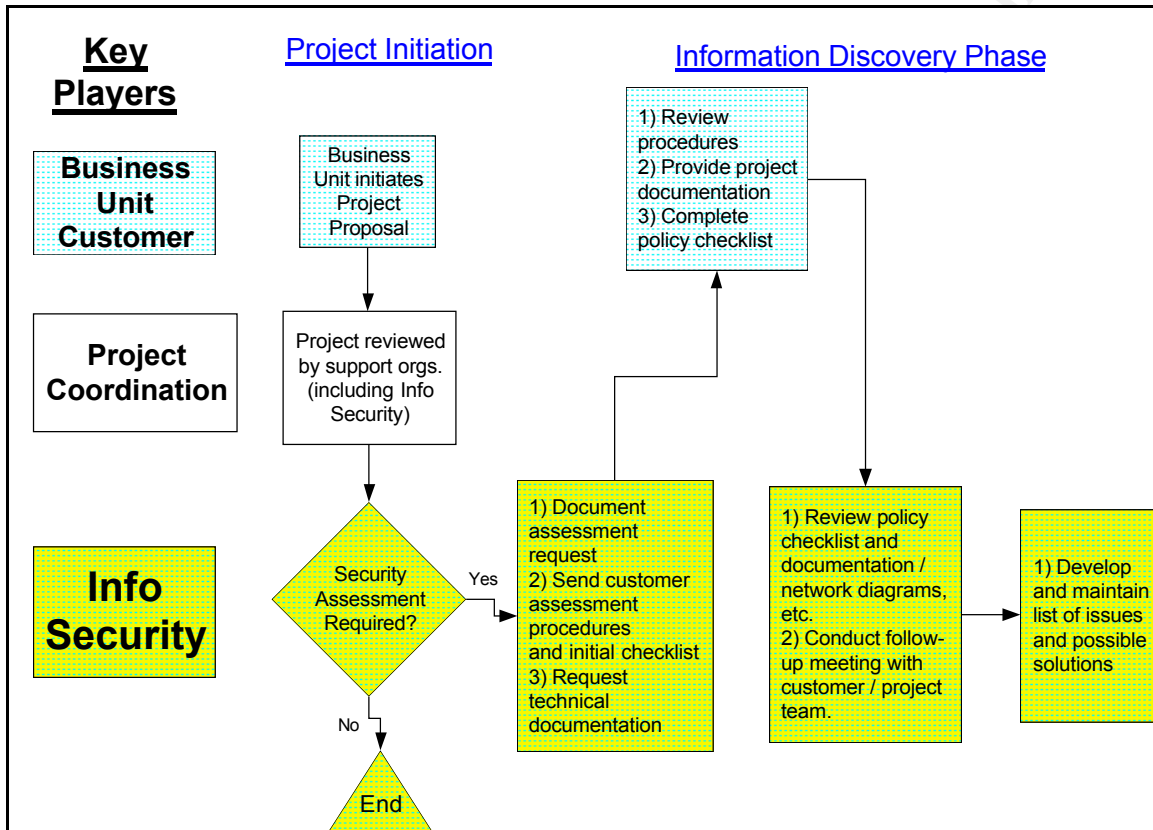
Key Players

Project Initiation

Information Discovery Phase

Business Unit Customer

Business Unit initiates Project Proposal

1) Review procedures
2) Provide project documentation
3) Complete policy checklist

Project Coordination

Project reviewed by support orgs. (including Info Security)

Info Security

Security Assessment Required?

Yes

No

End

1) Document assessment request
2) Send customer assessment procedures and initial checklist
3) Request technical documentation

1) Review policy checklist and documentation / network diagrams, etc.
2) Conduct follow-up meeting with customer / project team.

1) Develop and maintain list of issues and possible solutions